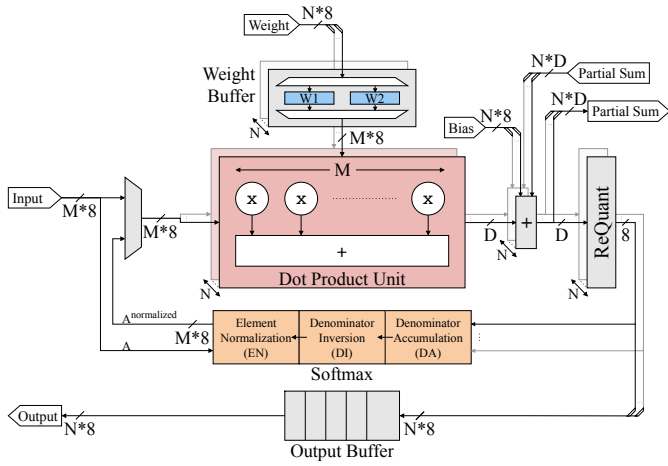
Weight

N*8

Weight Buffer

W1

W2

N

M*8

N*D

Partial Sum

N*8

N*D

Bias

Partial Sum

M

Input

M*8

x

x

x

M*8

+

+

D

D

ReQuant

8

N

Dot Product Unit

N

N

$A^{normalized}$

M*8

A

Element Normalization (EN)

Denominator Inversion (DI)

Denominator Accumulation (DA)

Softmax

Output

N*8

N*8

Output Buffer